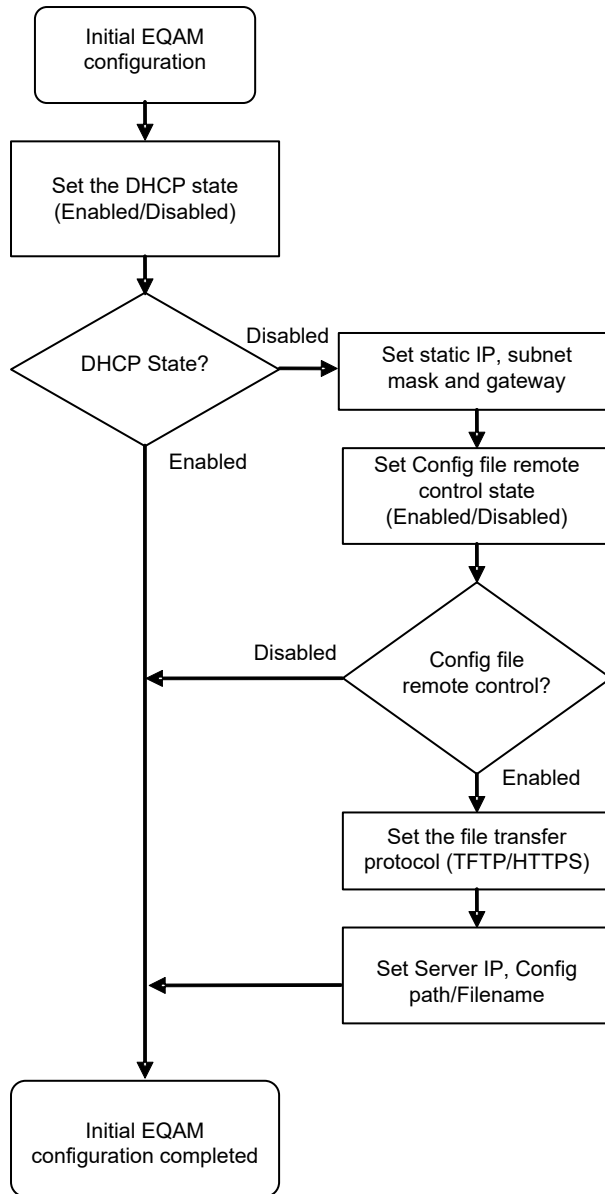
Initial EQAM configuration

Set the DHCP state (Enabled/Disabled)

DHCP State?

Disabled

Set static IP, subnet mask and gateway

Enabled

Set Config file remote control state (Enabled/Disabled)

Disabled

Config file remote control?

Enabled

Set the file transfer protocol (TFTP/HTTPS)

Set Server IP, Config path/Filename

Initial EQAM configuration completed